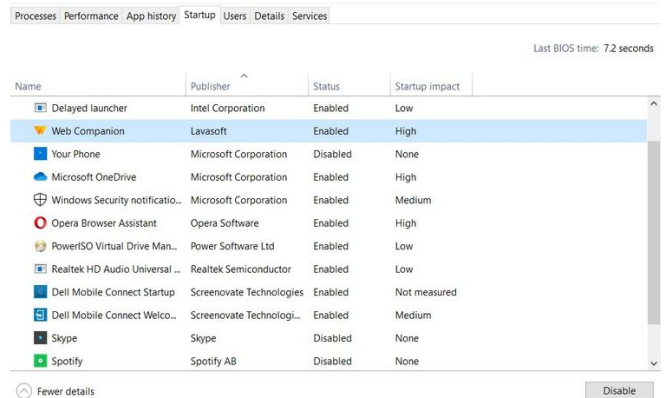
Processes Performance App history Startup Users Details Services

Last BIOS time: 7.2 seconds

| Name | Publisher | Status | Startup impact |
|---|---|---|---|
| Delayed launcher | Intel Corporation | Enabled | Low |
| Web Companion | Lavasoft | Enabled | High |
| Your Phone | Microsoft Corporation | Disabled | None |
| Microsoft OneDrive | Microsoft Corporation | Enabled | High |
| Windows Security notificatio... | Microsoft Corporation | Enabled | Medium |
| Opera Browser Assistant | Opera Software | Enabled | High |
| PowerISO Virtual Drive Man... | Power Software Ltd | Enabled | Low |
| Realtek HD Audio Universal ... | Realtek Semiconductor | Enabled | Low |
| Dell Mobile Connect Startup | Screenovate Technologies | Enabled | Not measured |
| Dell Mobile Connect Welco... | Screenovate Technologi... | Enabled | Medium |
| Skype | Skype | Disabled | None |
| Spotify | Spotify AB | Disabled | None |

Fewer details

Disable